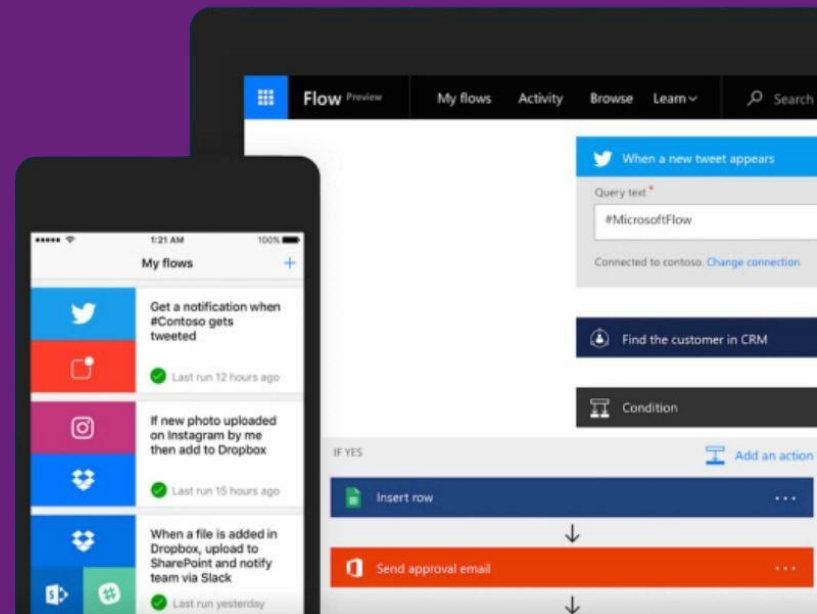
Flow Preview
My flows
Activity
Browse
Learn
Search

When a new tweet appears
Query text *
#MicrosoftFlow
Connected to contoso. Change connection

Find the customer in CRM

Condition

IF YES
Add an action

Insert row
...

Send approval email
...

1:21 AM
100%
My flows
+

Get a notification when #Contoso gets tweeted
Last run 12 hours ago

If new photo uploaded on Instagram by me then add to Dropbox
Last run 15 hours ago

When a file is added in Dropbox, upload to SharePoint and notify team via Slack
Last run yesterday